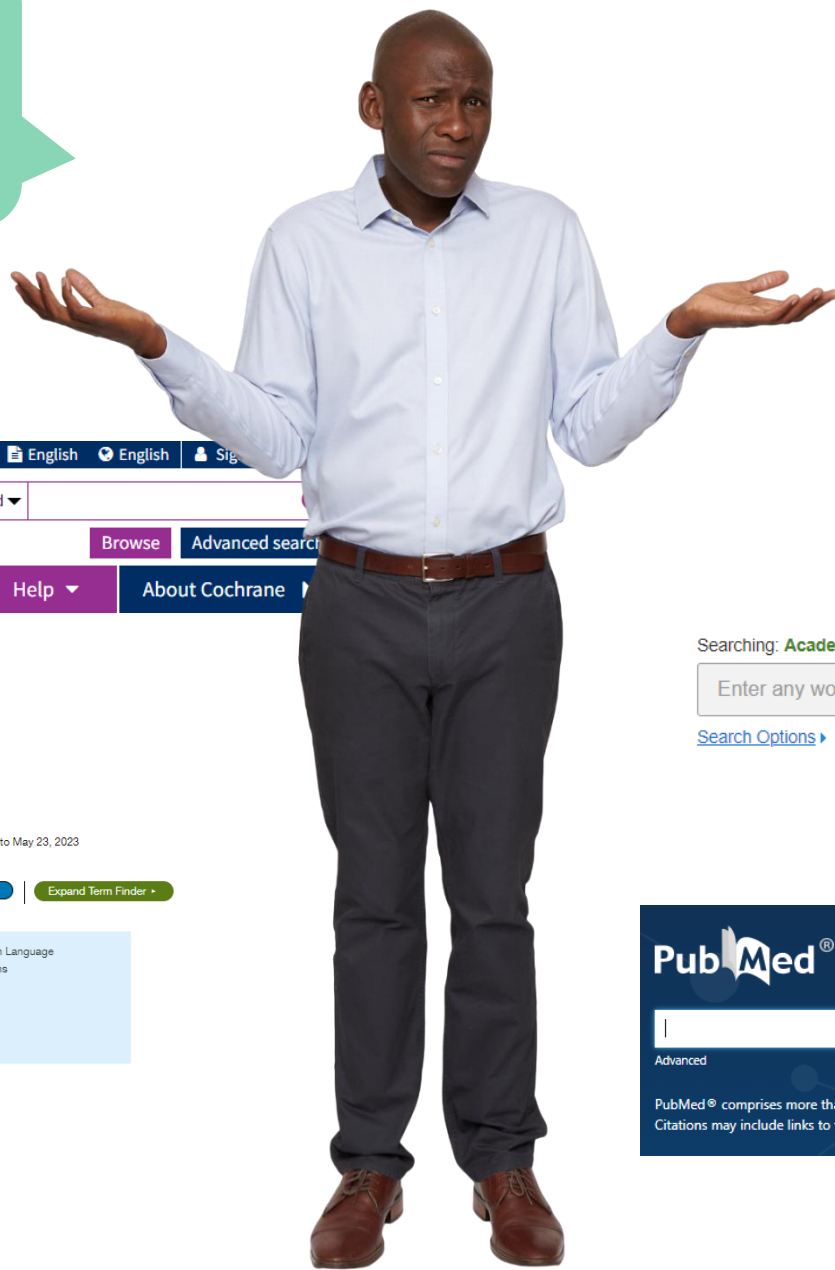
English English Sig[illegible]

d

Browse Advanced searc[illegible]

Help

About Cochrane

Searching: Acade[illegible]

Enter any wo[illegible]

Search Options

to May 23, 2023

Expand Term Finder

n Language
s

PubMed®

Advanced

PubMed® comprises more tha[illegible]
Citations may include links to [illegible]